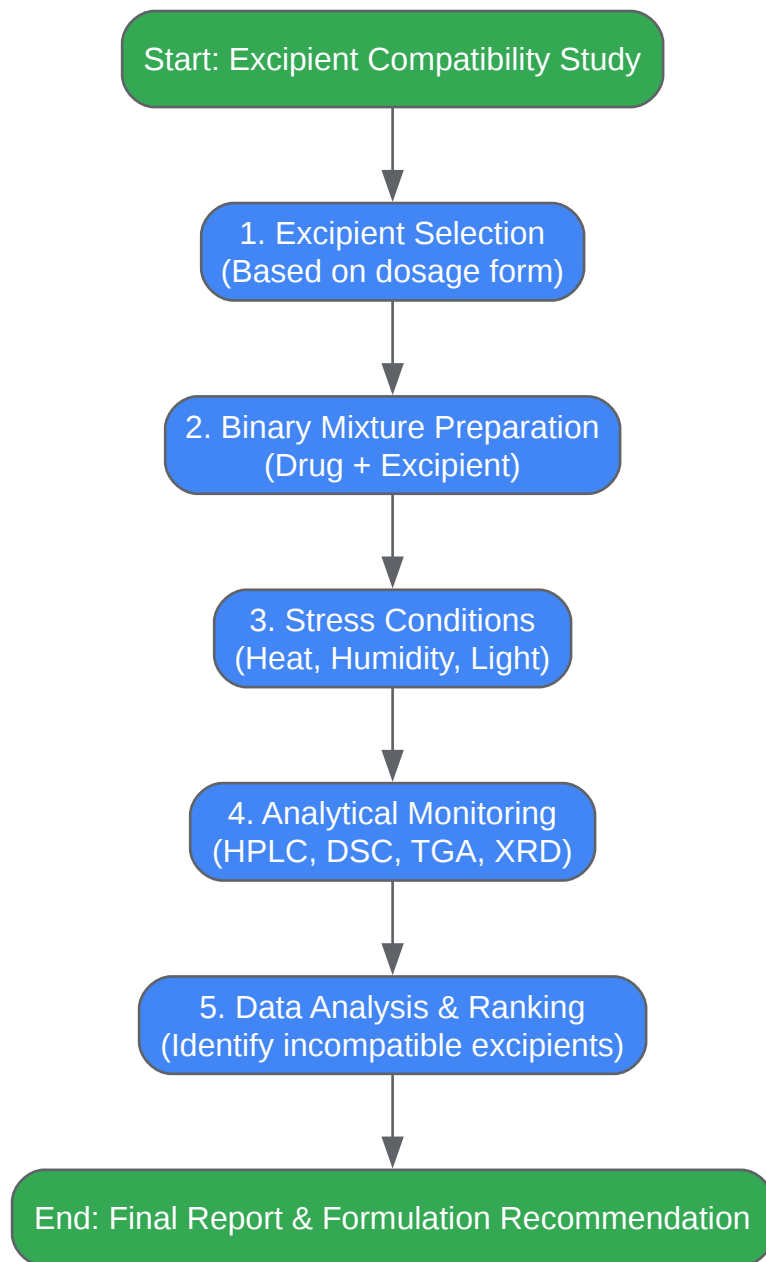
Start: Excipient Compatibility Study

1. Excipient Selection
(Based on dosage form)

2. Binary Mixture Preparation
(Drug + Excipient)

3. Stress Conditions
(Heat, Humidity, Light)

4. Analytical Monitoring
(HPLC, DSC, TGA, XRD)

5. Data Analysis & Ranking
(Identify incompatible excipients)

End: Final Report & Formulation Recommendation